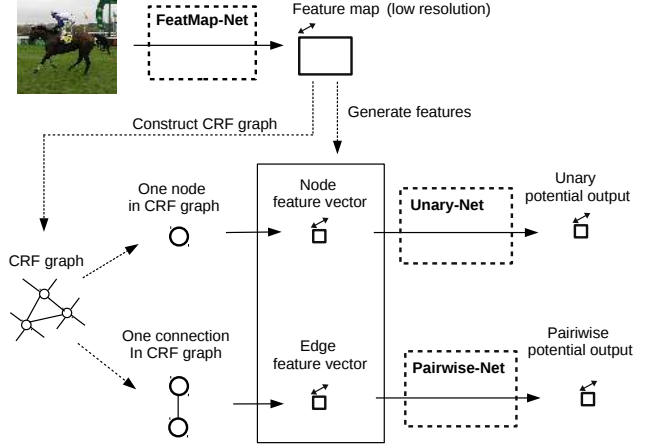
FeatMap-Net

Feature map (low resolution)

Construct CRF graph

Generate features

CRF graph

One node in CRF graph

Node feature vector

Unary-Net

Unary potential output

One connection In CRF graph

Edge feature vector

Pairwise-Net

Pairwise potential output